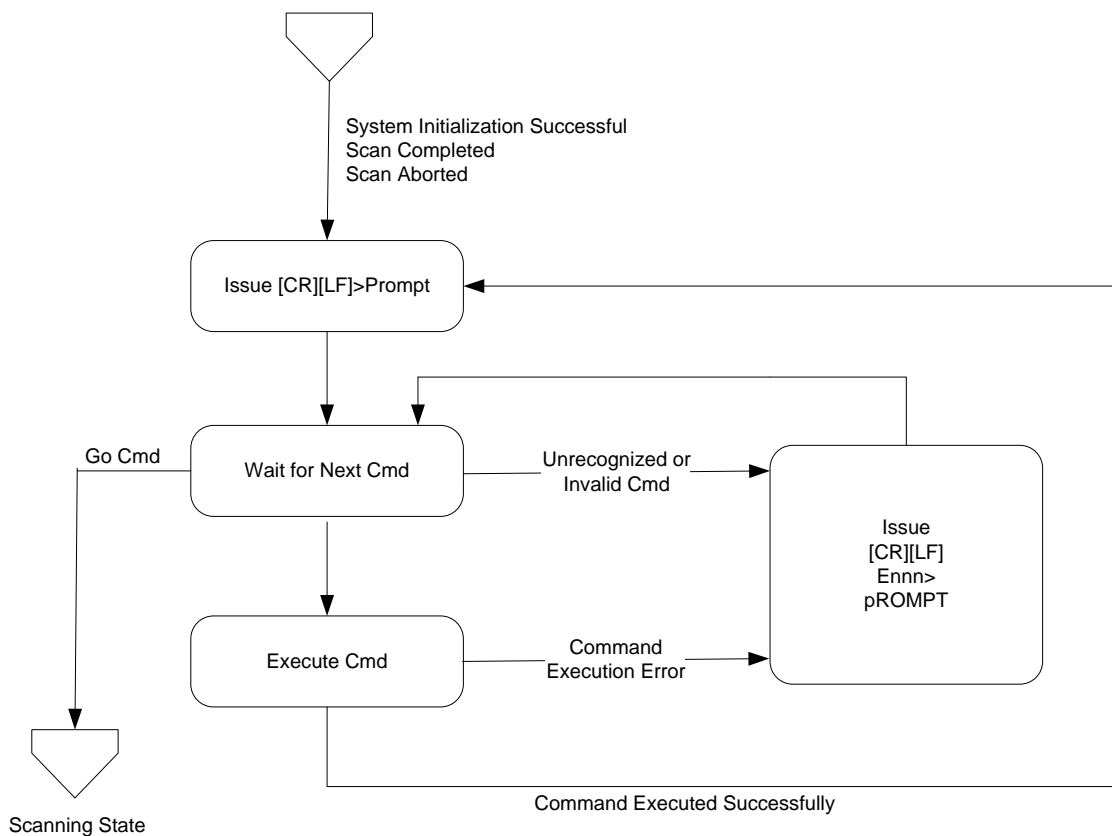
System Initialization Successful
Scan Completed
Scan Aborted

Issue [CR][LF]>Prompt

Go Cmd

Wait for Next Cmd

Unrecognized or
Invalid Cmd

Issue
[CR][LF]
Ennn>
pROMPT

Execute Cmd

Command
Execution Error

Command Executed Successfully

Scanning State